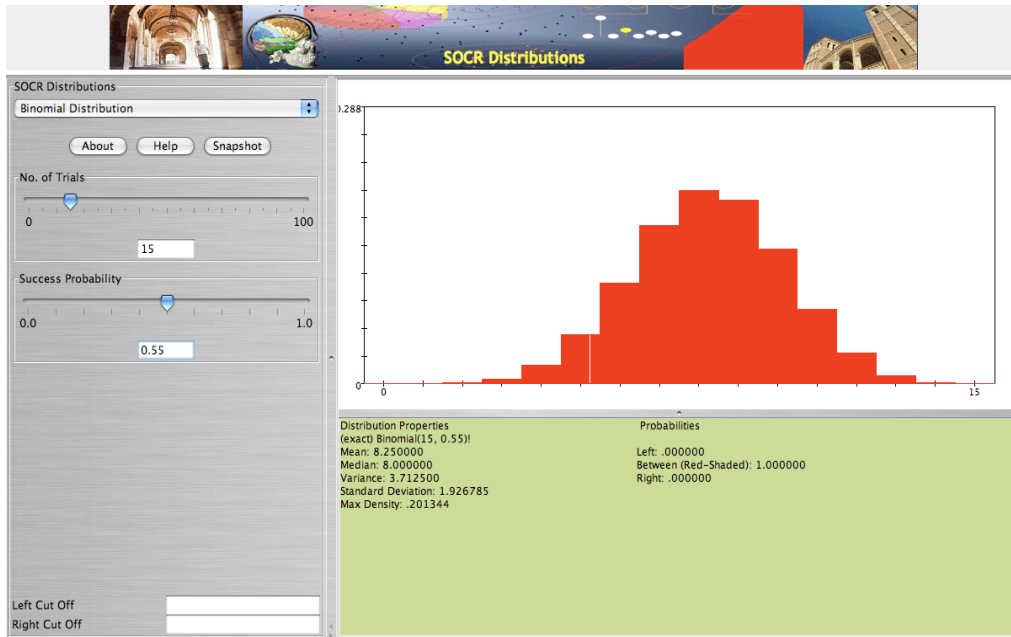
SOCR Distributions

SOCR Distributions
Binomial Distribution

About
Help
Snapshot

No. of Trials
0
100
15

Success Probability
0.0
1.0
0.55

Left Cut Off
Right Cut Off

).288
0
0
15

Distribution Properties
(exact) Binomial(15, 0.55)!
Mean: 8.250000
Median: 8.000000
Variance: 3.712500
Standard Deviation: 1.926785
Max Density: .201344

Probabilities
Left: .000000
Between (Red-Shaded): 1.000000
Right: .000000